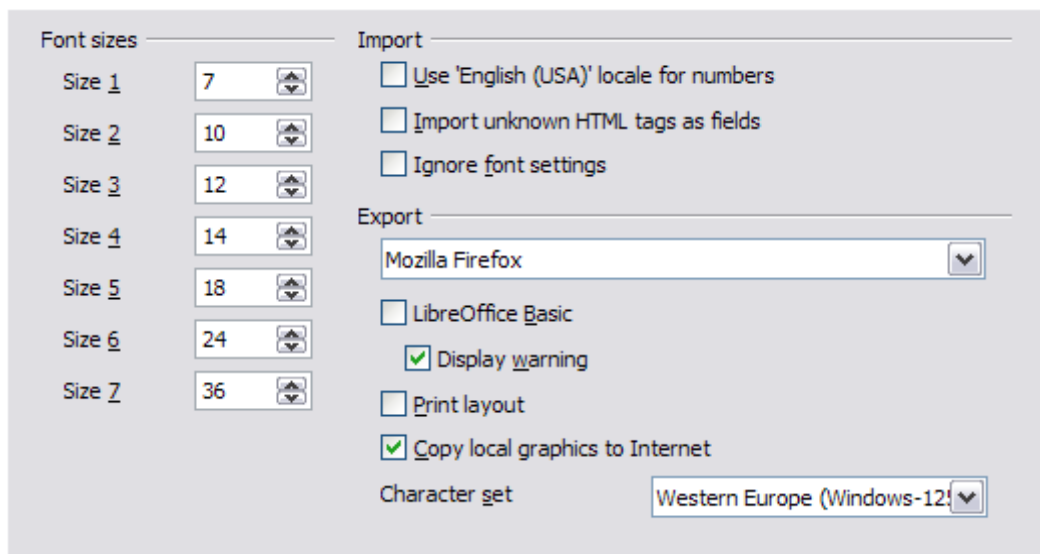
Font sizes

Size 1 7
Size 2 10
Size 3 12
Size 4 14
Size 5 18
Size 6 24
Size 7 36

Import

Use 'English (USA)' locale for numbers

Import unknown HTML tags as fields

Ignore font settings

Export

Mozilla Firefox

LibreOffice Basic

Display warning

Print layout

Copy local graphics to Internet

Character set

Western Europe (Windows-12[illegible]